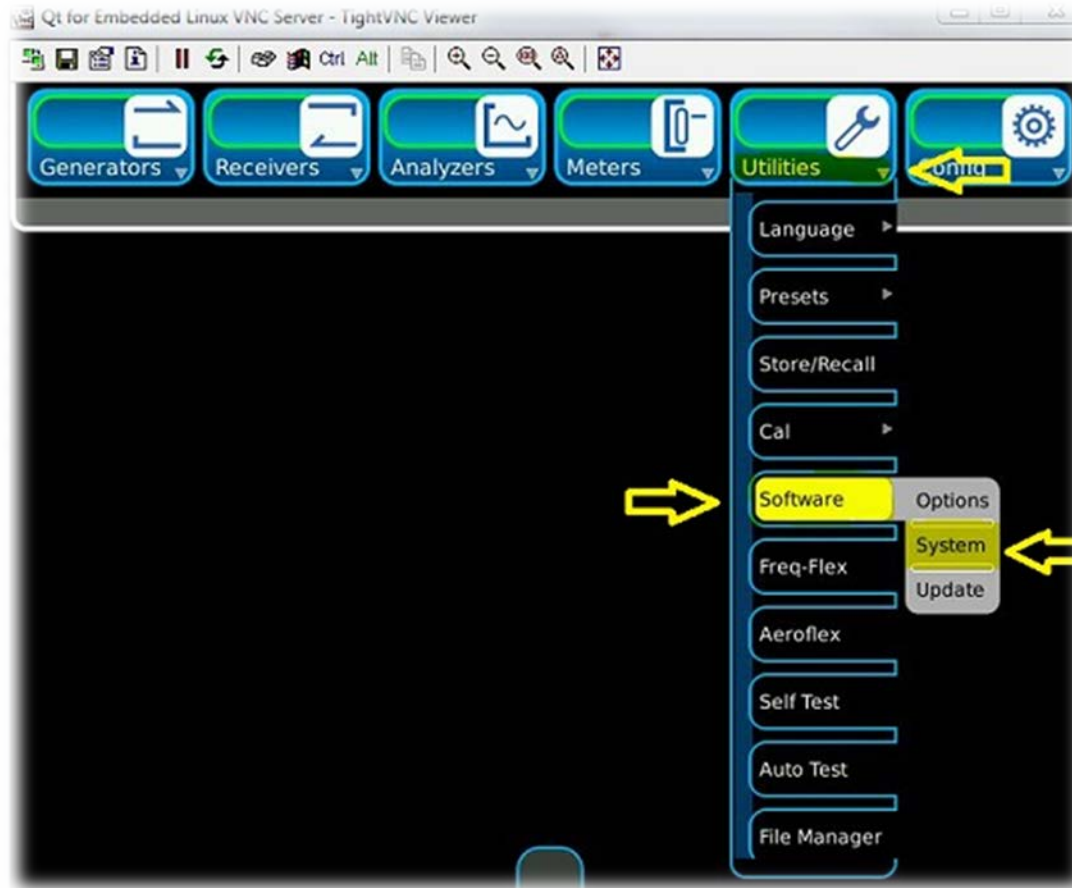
Qt for Embedded Linux VNC Server - TightVNC Viewer

Ctrl Alt

Generators

Receivers

Analyzers

Meters

Utilities

Config

Language

Presets

Store/Recall

Cal

Software

Options

System

Update

Freq-Flex

Aeroflex

Self Test

Auto Test

File Manager